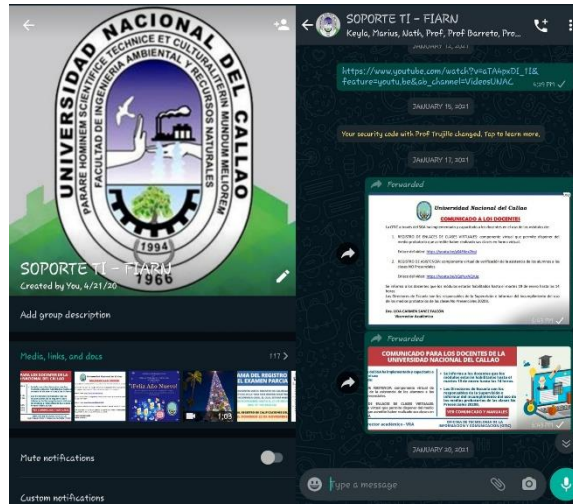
UNIVERSIDAD NACIONAL DEL CALLAO
PARARE HOMINEM SCIENTIFICE TECHNICE ET CULTURALITER MUNDUM MELIOREM
FACULTAD DE INGENIERIA AMBIENTAL Y DE RECURSOS NATURALES
1994
1966

SOPORTE TI - FIARN
Created by You, 4/21/20

Add group description

Media, links, and docs 117 >

Feliz Año Nuevo!

1:03

Mute notifications

Custom notifications

SOPORTE TI - FIARN
Keyla, Marius, Nath, Prof, Prof Barreto, Pro...

JANUARY 12, 2021

https://www.youtube.com/watch?v=aTA4pxDI_II&feature=youtu.be&ab_channel=VideosUNAC

JANUARY 15, 2021

Your security code with Prof Trujillo changed. Tap to learn more.

JANUARY 17, 2021

Forwarded

Universidad Nacional del Callao

COMUNICADO A LOS DOCENTES

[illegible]

Forwarded

COMUNICADO PARA LOS DOCENTES DE LA UNIVERSIDAD NACIONAL DEL CALLAO

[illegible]

JANUARY 20, 2021

Type a message